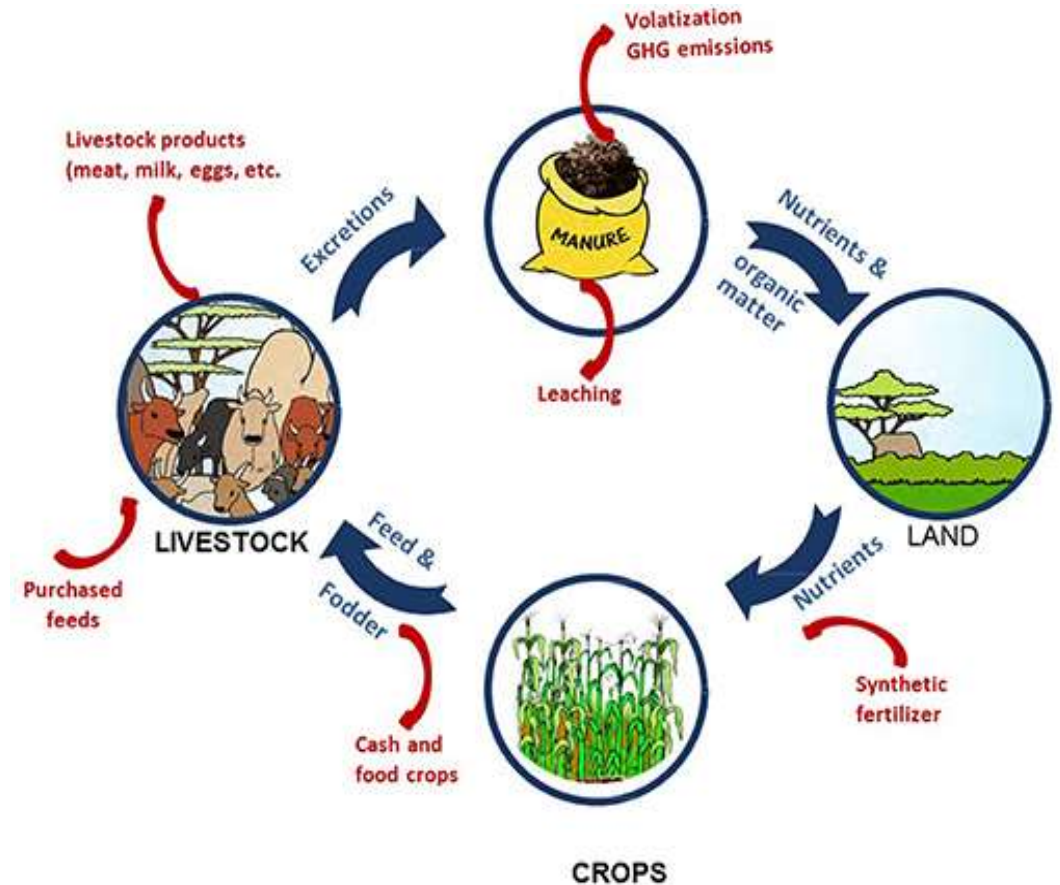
Volatization
GHG emissions

Livestock products
(meat, milk, eggs, etc.

Excretions

MANURE

Nutrients &
organic
matter

Leaching

LIVESTOCK

LAND

Feed &
Fodder

Nutrients

Purchased
feeds

Synthetic
fertilizer

Cash and
food crops

CROPS